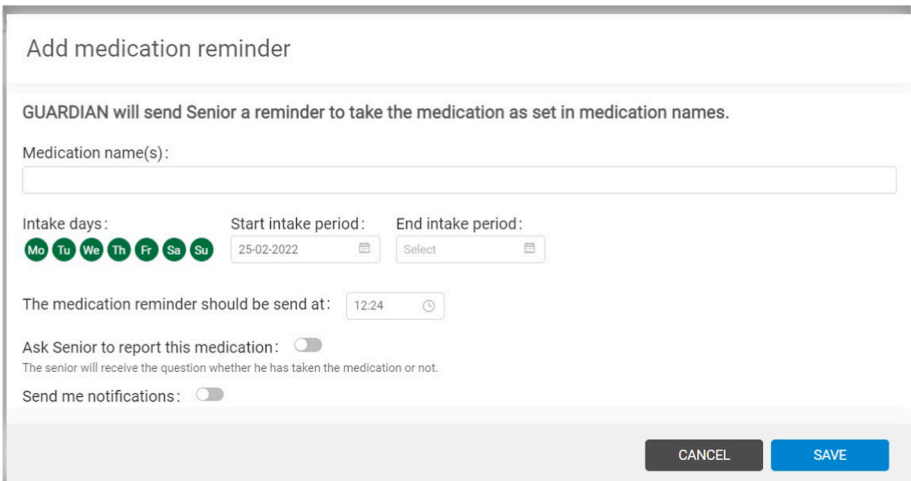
Add medication reminder

GUARDIAN will send Senior a reminder to take the medication as set in medication names.

Medication name(s):

Intake days:
Mo Tu We Th Fr Sa Su

Start intake period:
25-02-2022

End intake period:
Select

The medication reminder should be send at: 12:24

Ask Senior to report this medication:
The senior will receive the question whether he has taken the medication or not.

Send me notifications:

CANCEL SAVE